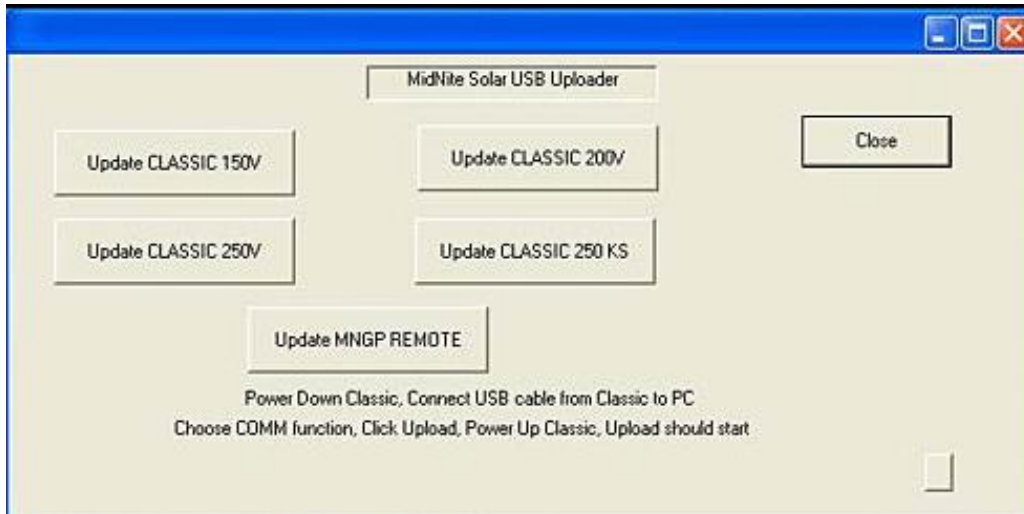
MidNite Solar USB Uploader

Update CLASSIC 150V

Update CLASSIC 200V

Close

Update CLASSIC 250V

Update CLASSIC 250 KS

Update MNGP REMOTE

Power Down Classic, Connect USB cable from Classic to PC

Choose COMM function, Click Upload, Power Up Classic, Upload should start